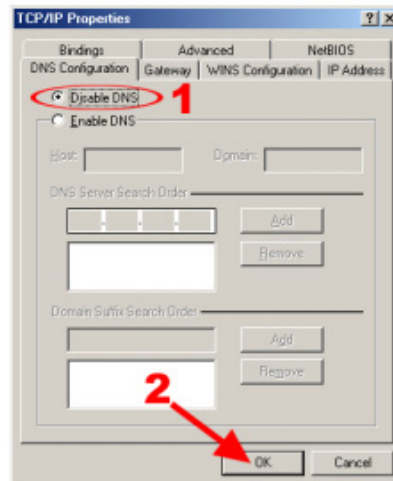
TCP/IP Properties ? X

Bindings | Advanced | NetBIOS
DNS Configuration | Gateway | WINS Configuration | IP Address

Disable DNS 1

Enable DNS

Host: Domain:

DNS Server Search Order

Add

Remove

Domain Suffix Search Order

Add

Remove

2

OK Cancel